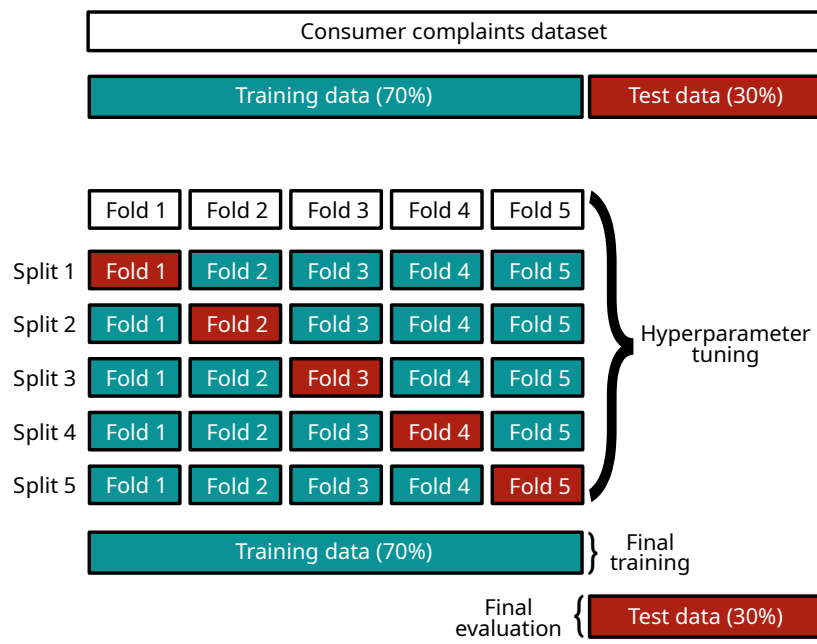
Consumer complaints dataset

Training data (70%)

Test data (30%)

| | | | | | |
|---|---|---|---|---|---|
| | Fold 1 | Fold 2 | Fold 3 | Fold 4 | Fold 5 |
| Split 1 | Fold 1 | Fold 2 | Fold 3 | Fold 4 | Fold 5 |
| Split 2 | Fold 1 | Fold 2 | Fold 3 | Fold 4 | Fold 5 |
| Split 3 | Fold 1 | Fold 2 | Fold 3 | Fold 4 | Fold 5 |
| Split 4 | Fold 1 | Fold 2 | Fold 3 | Fold 4 | Fold 5 |
| Split 5 | Fold 1 | Fold 2 | Fold 3 | Fold 4 | Fold 5 |

Hyperparameter tuning

Training data (70%)

Final training

Final evaluation

Test data (30%)